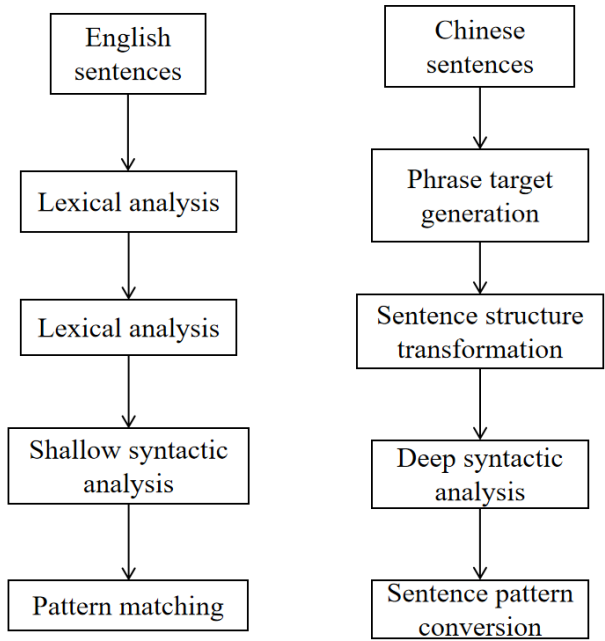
English sentences

Lexical analysis

Lexical analysis

Shallow syntactic analysis

Pattern matching

Chinese sentences

Phrase target generation

Sentence structure transformation

Deep syntactic analysis

Sentence pattern conversion